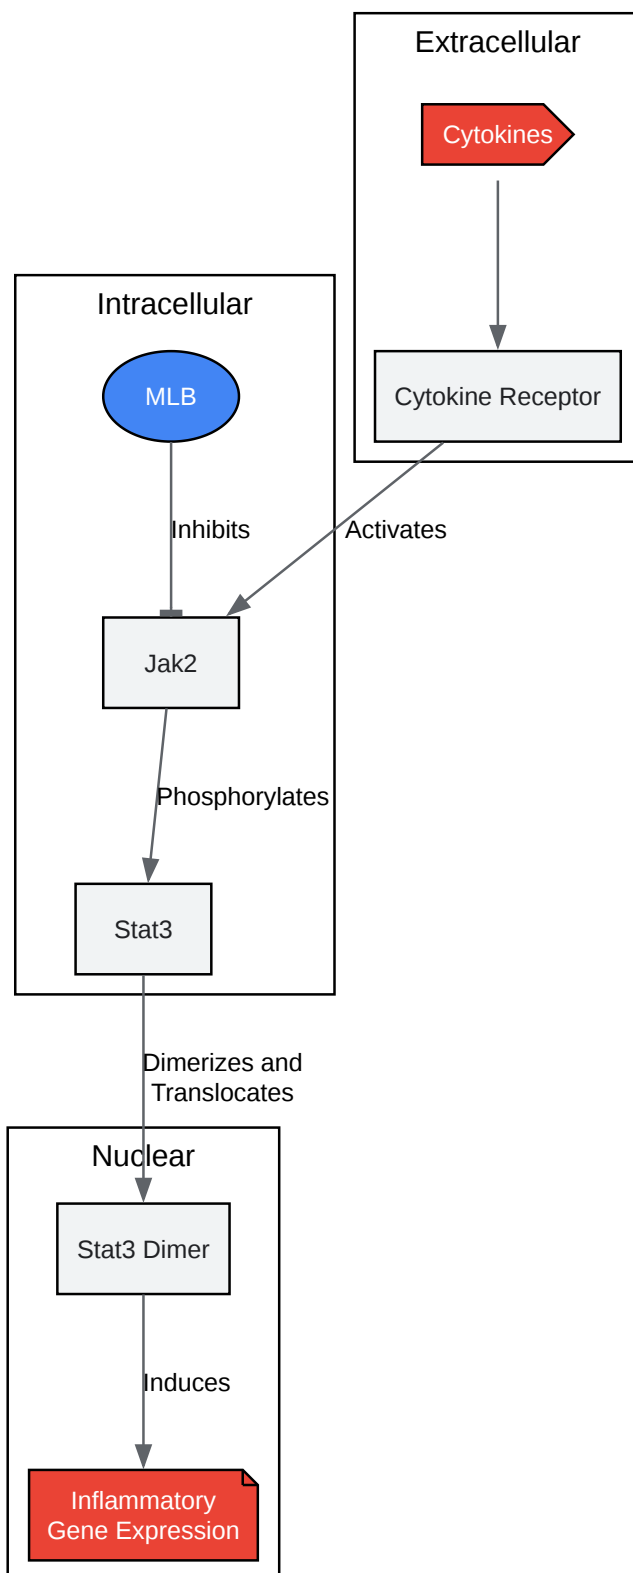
Extracellular

Cytokines

Cytokine Receptor

Intracellular

MLB

Inhibits

Activates

Jak2

Phosphorylates

Stat3

Dimerizes and Translocates

Nuclear

Stat3 Dimer

Induces

Inflammatory Gene Expression